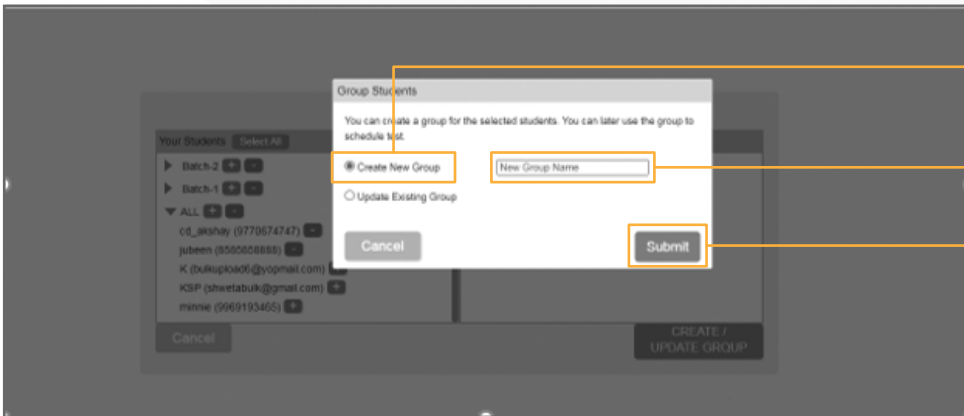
Group Students

You can create a group for the selected students. You can later use the group to schedule test.

Create New Group

New Group Name

Update Existing Group

Cancel

Submit

Your Students Select All

Batch-2

Batch-1

ALL

cd_akshay (9770674747)

jubeen (8580858888)

K (bulkupload6@yopmail.com)

KSP (shwetabulk@gmail.com)

minnie (9969193465)

Cancel

CREATE / UPDATE GROUP